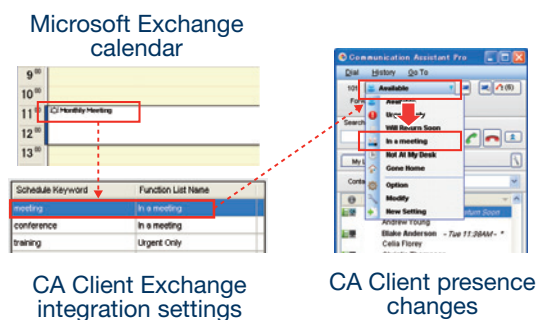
Microsoft Exchange calendar

9 00
10 00
11 00 Monthly Meeting
12 00
13 00

| Schedule Keyword | Function List Name |
|---|---|
| meeting | In a meeting |
| conference | In a meeting |
| training | Urgent Only |

CA Client Exchange integration settings

Communication Assistant Pro
Dial History Go To
101 Available
Away
Urgent Only
Will Return Soon
In a meeting
Not At My Desk
Gone Home
Option
Modify
New Setting
Andrew Young
Blake Anderson - Tue 11:36AM -
Celia Florey

CA Client presence changes